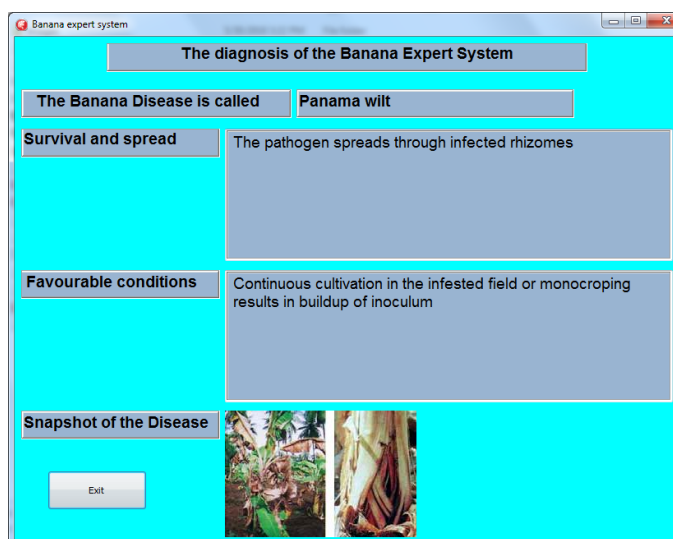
Banana expert system

The diagnosis of the Banana Expert System

The Banana Disease is called

Panama wilt

Survival and spread

The pathogen spreads through infected rhizomes

Favourable conditions

Continuous cultivation in the infested field or monocroping results in buildup of inoculum

Snapshot of the Disease

Exit